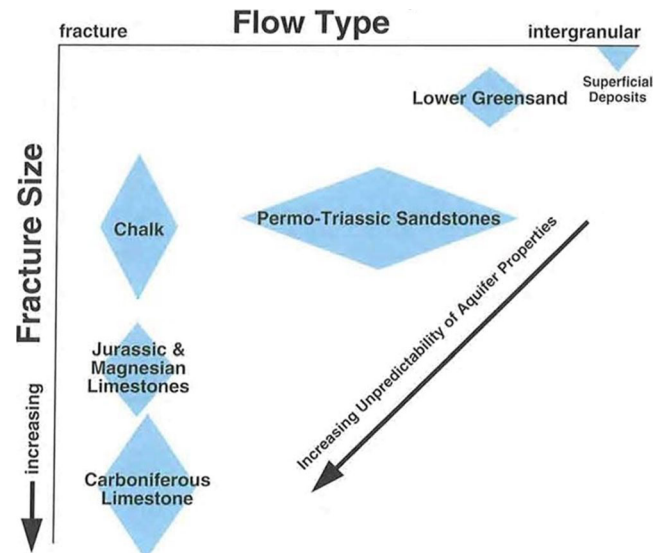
fracture

Flow Type

intergranular

Superficial Deposits

Lower Greensand

Fracture Size

increasing

Chalk

Permo-Triassic Sandstones

Increasing Unpredictability of Aquifer Properties

Jurassic & Magnesian Limestones

Carboniferous Limestone